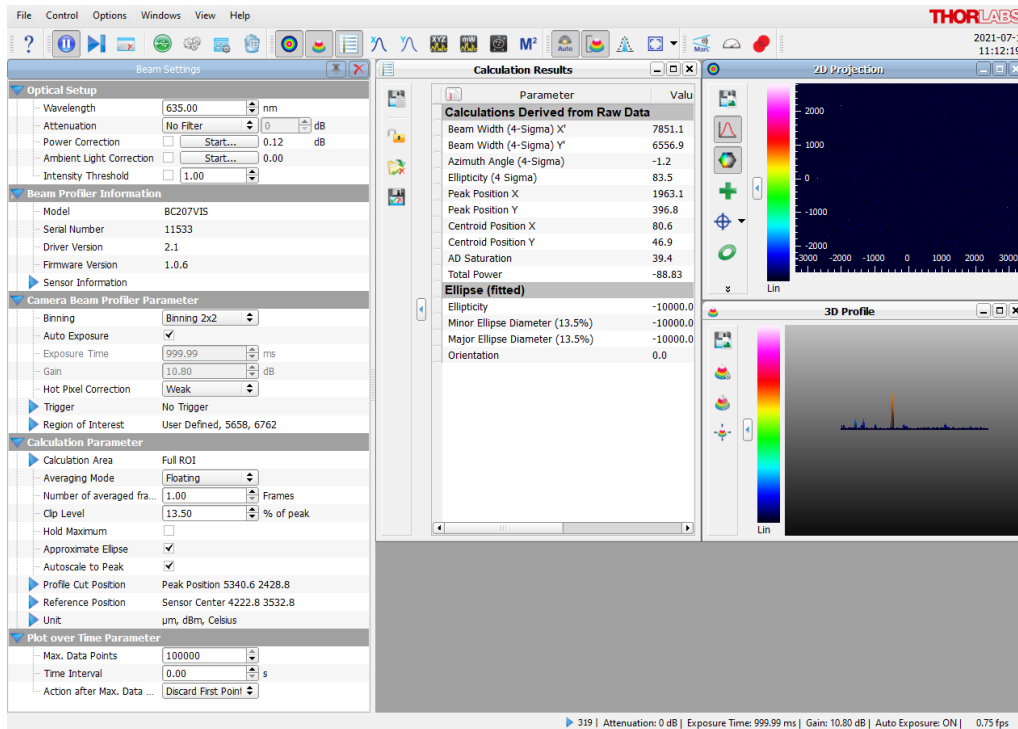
File Control Options Windows View Help

THORLABS

2021-07-1
11:12:1

Auto

M²

Beam Settings

Optical Setup
Wavelength 635.00 nm
Attenuation No Filter 0 dB
Power Correction Start... 0.12 dB
Ambient Light Correction Start... 0.00
Intensity Threshold 1.00

Beam Profiler Information
Model BC207VIS
Serial Number 11533
Driver Version 2.1
Firmware Version 1.0.6
Sensor Information

Camera Beam Profiler Parameter
Binning Binning 2x2
Auto Exposure
Exposure Time 999.99 ms
Gain 10.80 dB
Hot Pixel Correction Weak
Trigger No Trigger
Region of Interest User Defined, 5658, 6762

Calculation Parameter
Calculation Area Full ROI
Averaging Mode Floating
Number of averaged fra... 1.00 Frames
Clip Level 13.50 % of peak
Hold Maximum
Approximate Ellipse
Autoscale to Peak
Profile Cut Position Peak Position 5340.6 2428.8
Reference Position Sensor Center 4222.8 3532.8
Unit µm, dBm, Celsius

Plot over Time Parameter
Max. Data Points 100000
Time Interval 0.00 s
Action after Max. Data ... Discard First Point

Calculation Results

| Parameter | Valu |
|---|---|
| **Calculations Derived from Raw Data** | |
| Beam Width (4-Sigma) X' | 7851.1 |
| Beam Width (4-Sigma) Y' | 6556.9 |
| Azimuth Angle (4-Sigma) | -1.2 |
| Ellipticity (4 Sigma) | 83.5 |
| Peak Position X | 1963.1 |
| Peak Position Y | 396.8 |
| Centroid Position X | 80.6 |
| Centroid Position Y | 46.9 |
| AD Saturation | 39.4 |
| Total Power | -88.83 |
| **Ellipse (fitted)** | |
| Ellipticity | -10000.0 |
| Minor Ellipse Diameter (13.5%) | -10000.0 |
| Major Ellipse Diameter (13.5%) | -10000.0 |
| Orientation | 0.0 |

2D Projection
2000
1000
0
-1000
-2000
-3000 -2000 -1000 0 1000 2000 3000
Lin

3D Profile
Lin

319 | Attenuation: 0 dB | Exposure Time: 999.99 ms | Gain: 10.80 dB | Auto Exposure: ON | 0.75 fps